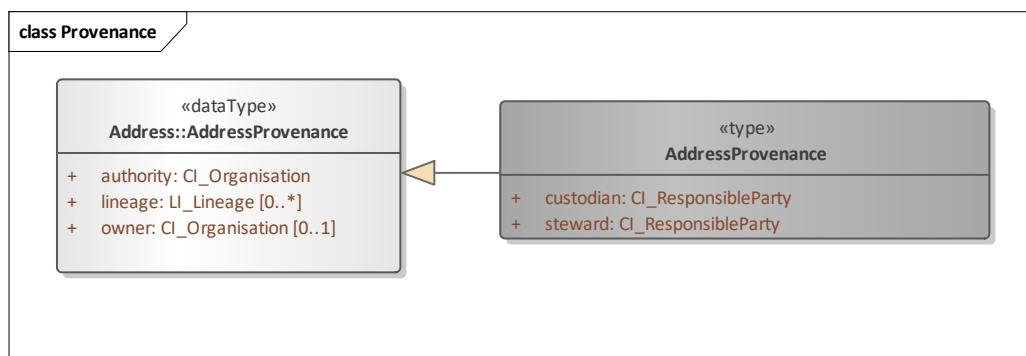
class Provenance

«dataType»
Address::AddressProvenance

+ authority: CI_Organisation
+ lineage: LI_Lineage [0..*]
+ owner: CI_Organisation [0..1]

«type»
AddressProvenance

+ custodian: CI_ResponsibleParty
+ steward: CI_ResponsibleParty